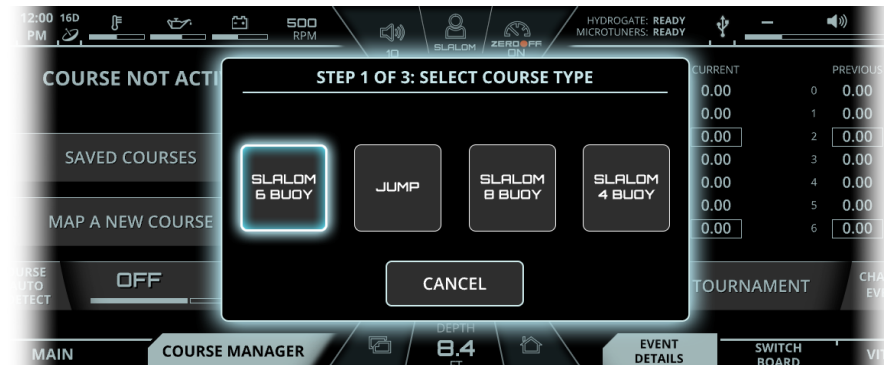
12:00 PM 16D
500 RPM
10
SLALOM
ZERO OFF ON
HYDROGATE: READY
MICROTUNERS: READY

COURSE NOT ACTI

SAVED COURSES

MAP A NEW COURSE

URSE UTO ETECT
OFF

STEP 1 OF 3: SELECT COURSE TYPE

SLALOM 6 BUOY
JUMP
SLALOM 8 BUOY
SLALOM 4 BUOY

CANCEL

| CURRENT | | PREVIOUS |
|---|---|---|
| 0.00 | 0 | 0.00 |
| 0.00 | 1 | 0.00 |
| 0.00 | 2 | 0.00 |
| 0.00 | 3 | 0.00 |
| 0.00 | 4 | 0.00 |
| 0.00 | 5 | 0.00 |
| 0.00 | 6 | 0.00 |

TOURNAMENT
CHA EVE

MAIN
COURSE MANAGER
DEPTH
8.4
FT
EVENT DETAILS
SWITCH BOARD
VI